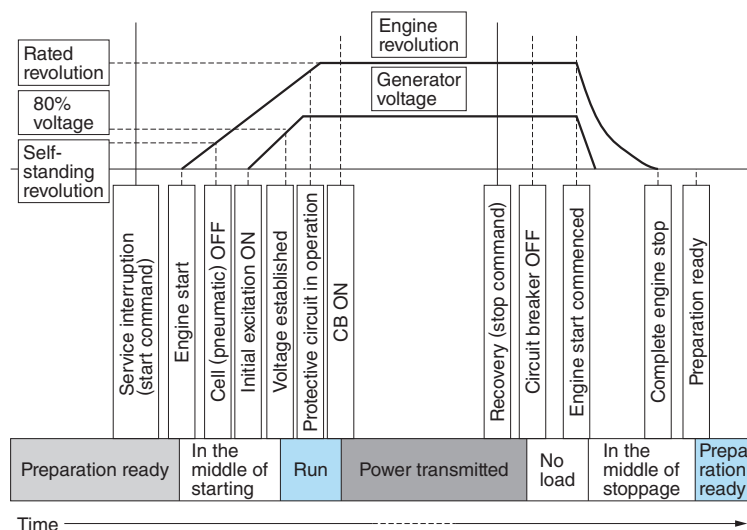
Engine revolution

Rated revolution

Generator voltage

80% voltage

Self-standing revolution

Service interruption (start command)

Engine start

Cell (pneumatic) OFF

Initial excitation ON

Voltage established

Protective circuit in operation

CB ON

Recovery (stop command)

Circuit breaker OFF

Engine start commenced

Complete engine stop

Preparation ready

| Preparation ready | In the middle of starting | Run | Power transmitted | No load | In the middle of stoppage | Preparation ready |
|---|---|---|---|---|---|---|

Time